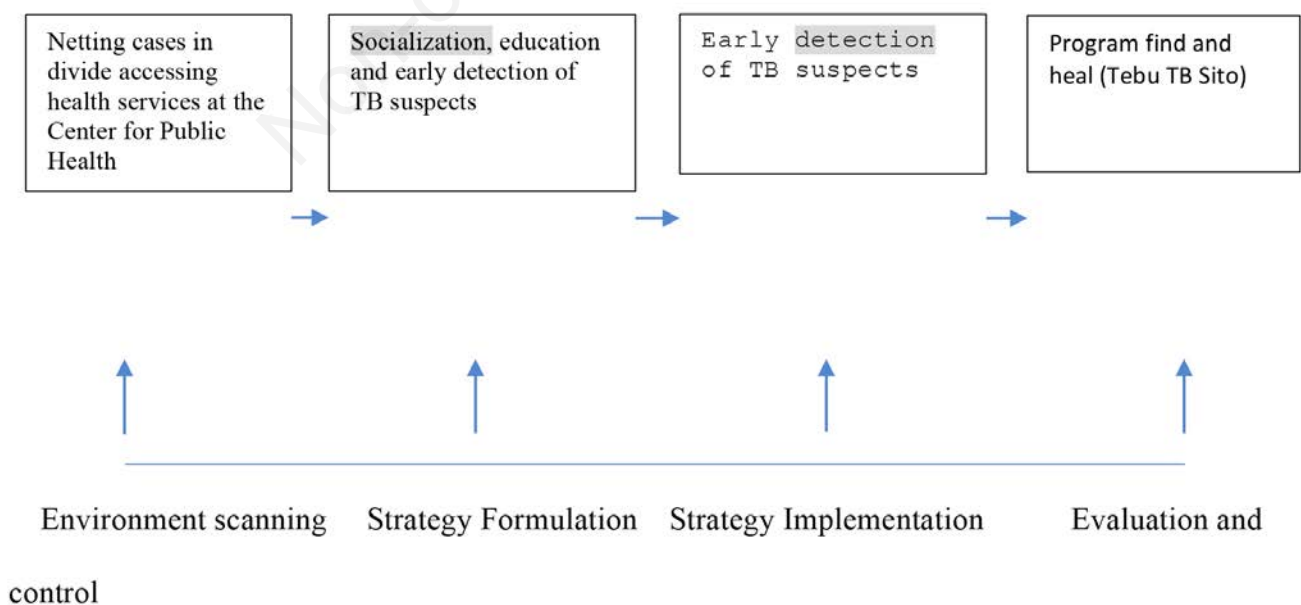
Netting cases in divide accessing health services at the Center for Public Health

Socialization, education and early detection of TB suspects

Early detection of TB suspects

Program find and heal (Tebu TB Sito)

Environment scanning Strategy Formulation Strategy Implementation Evaluation and control